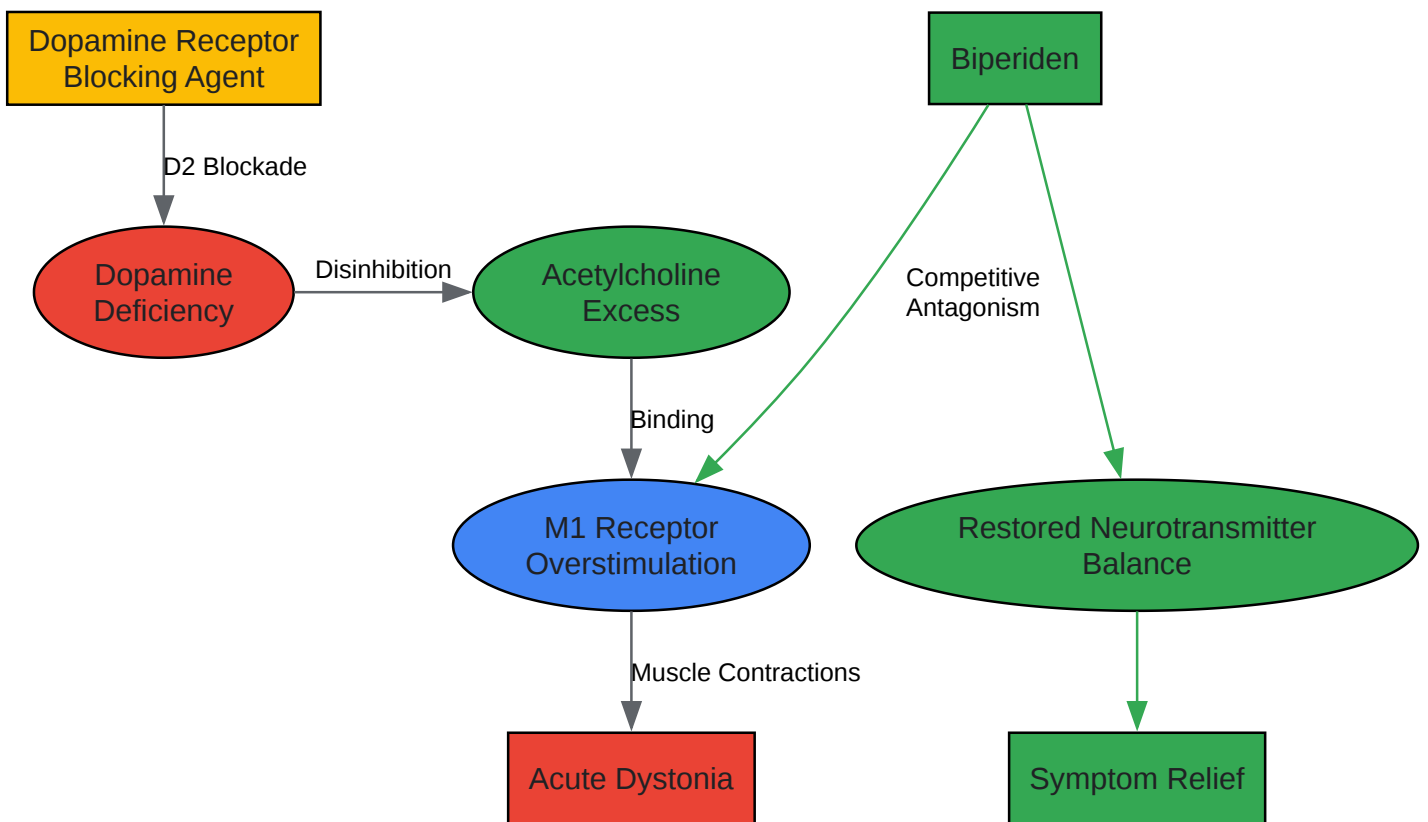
Dopamine Receptor Blocking Agent

D2 Blockade

Dopamine Deficiency

Disinhibition

Acetylcholine Excess

Binding

M1 Receptor Overstimulation

Muscle Contractions

Acute Dystonia

Biperiden

Competitive Antagonism

Restored Neurotransmitter Balance

Symptom Relief